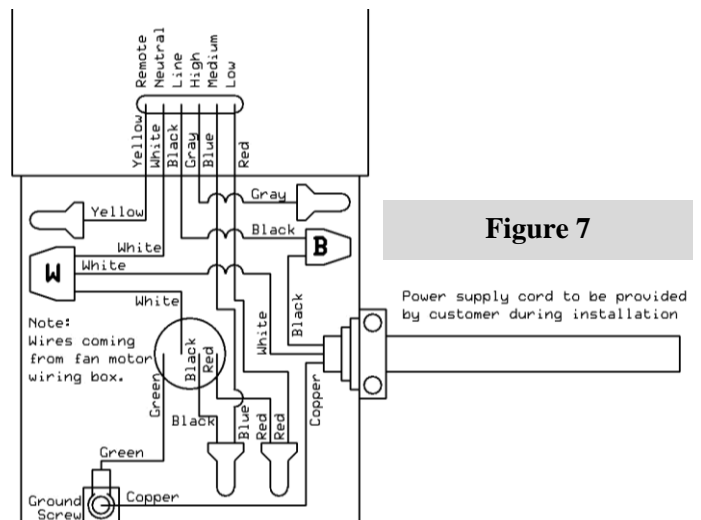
Remote
Neutral
Line
High
Medium
Low

Yellow
White
Black
Gray
Blue
Red

Gray
Yellow
Black
B
White
W
White

Figure 7

Power supply cord to be provided by customer during installation

White
Black
White
Note:
Wires coming from fan motor wiring box.
Black
Red
Green
Copper
Black
Blue
Red
Red
Green
Ground Screw
Copper